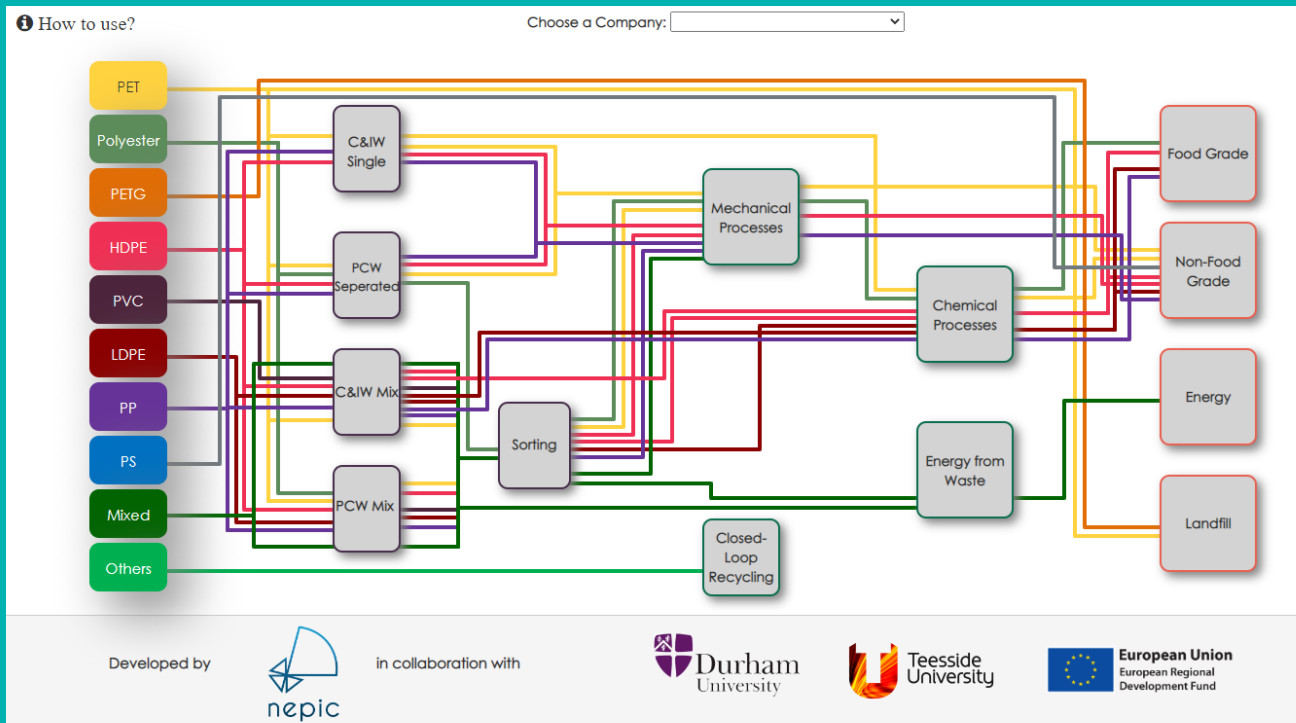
How to use?

Choose a Company:

PET
Polyester
PETG
HDPE
PVC
LDPE
PP
PS
Mixed
Others

C&IW Single
PCW Seperated
C&IW Mix
PCW Mix

Sorting

Mechanical Processes

Chemical Processes

Energy from Waste

Closed-Loop Recycling

Food Grade
Non-Food Grade
Energy
Landfill

Developed by

nepic

in collaboration with

Durham University

Teesside University

European Union
European Regional Development Fund